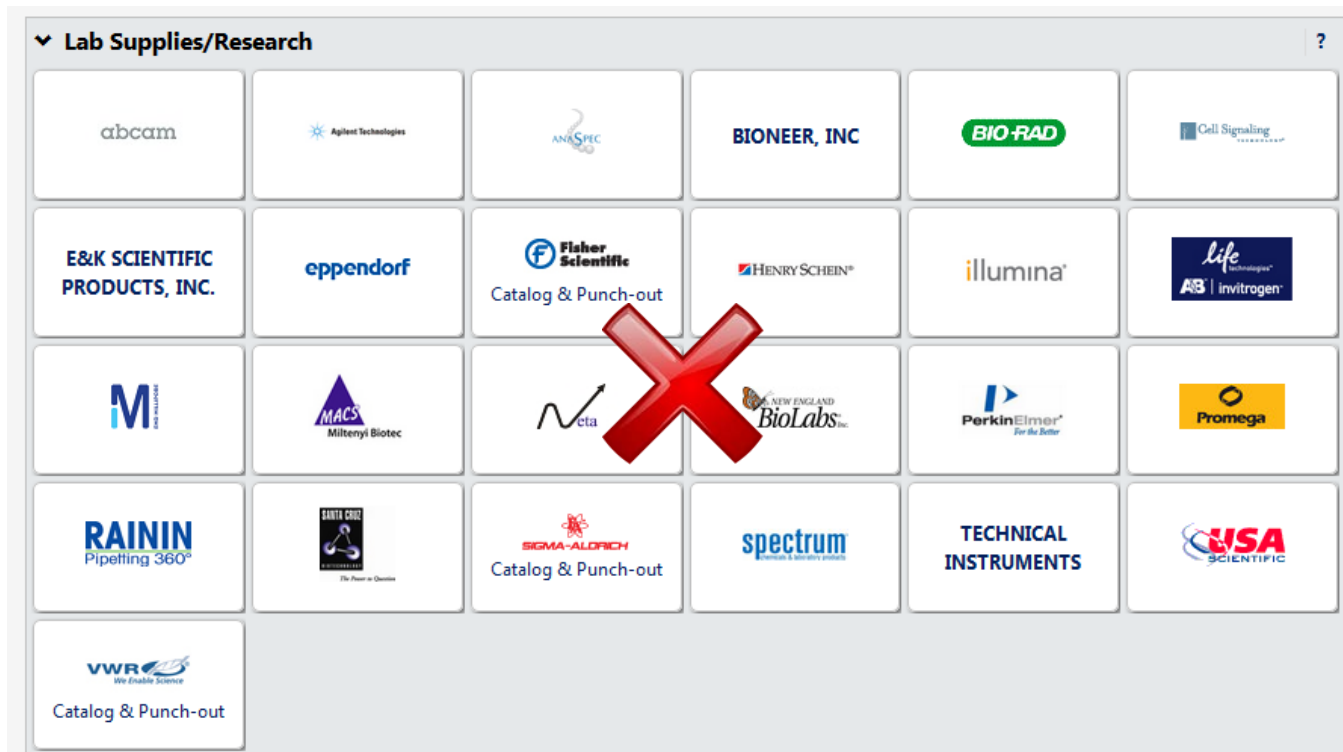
Lab Supplies/Research ?

abcam

Agilent Technologies

ANASPEC

BIONEER, INC

BIO-RAD

Cell Signaling TECHNOLOGY

E&K SCIENTIFIC PRODUCTS, INC.

eppendorf

Fisher Scientific
Catalog & Punch-out

HENRY SCHEIN

illumina

life technologies
AB | invitrogen

M

MACS
Miltenyi Biotec

Neta

NEW ENGLAND BioLabs Inc.

PerkinElmer For the Better

Promega

RAININ Pipetting 360°

SANTA CRUZ BIOTECHNOLOGY
The Power to Question

SIGMA-ALDRICH
Catalog & Punch-out

spectrum chemicals & laboratory products

TECHNICAL INSTRUMENTS

USA SCIENTIFIC

VWR We Enable Science
Catalog & Punch-out